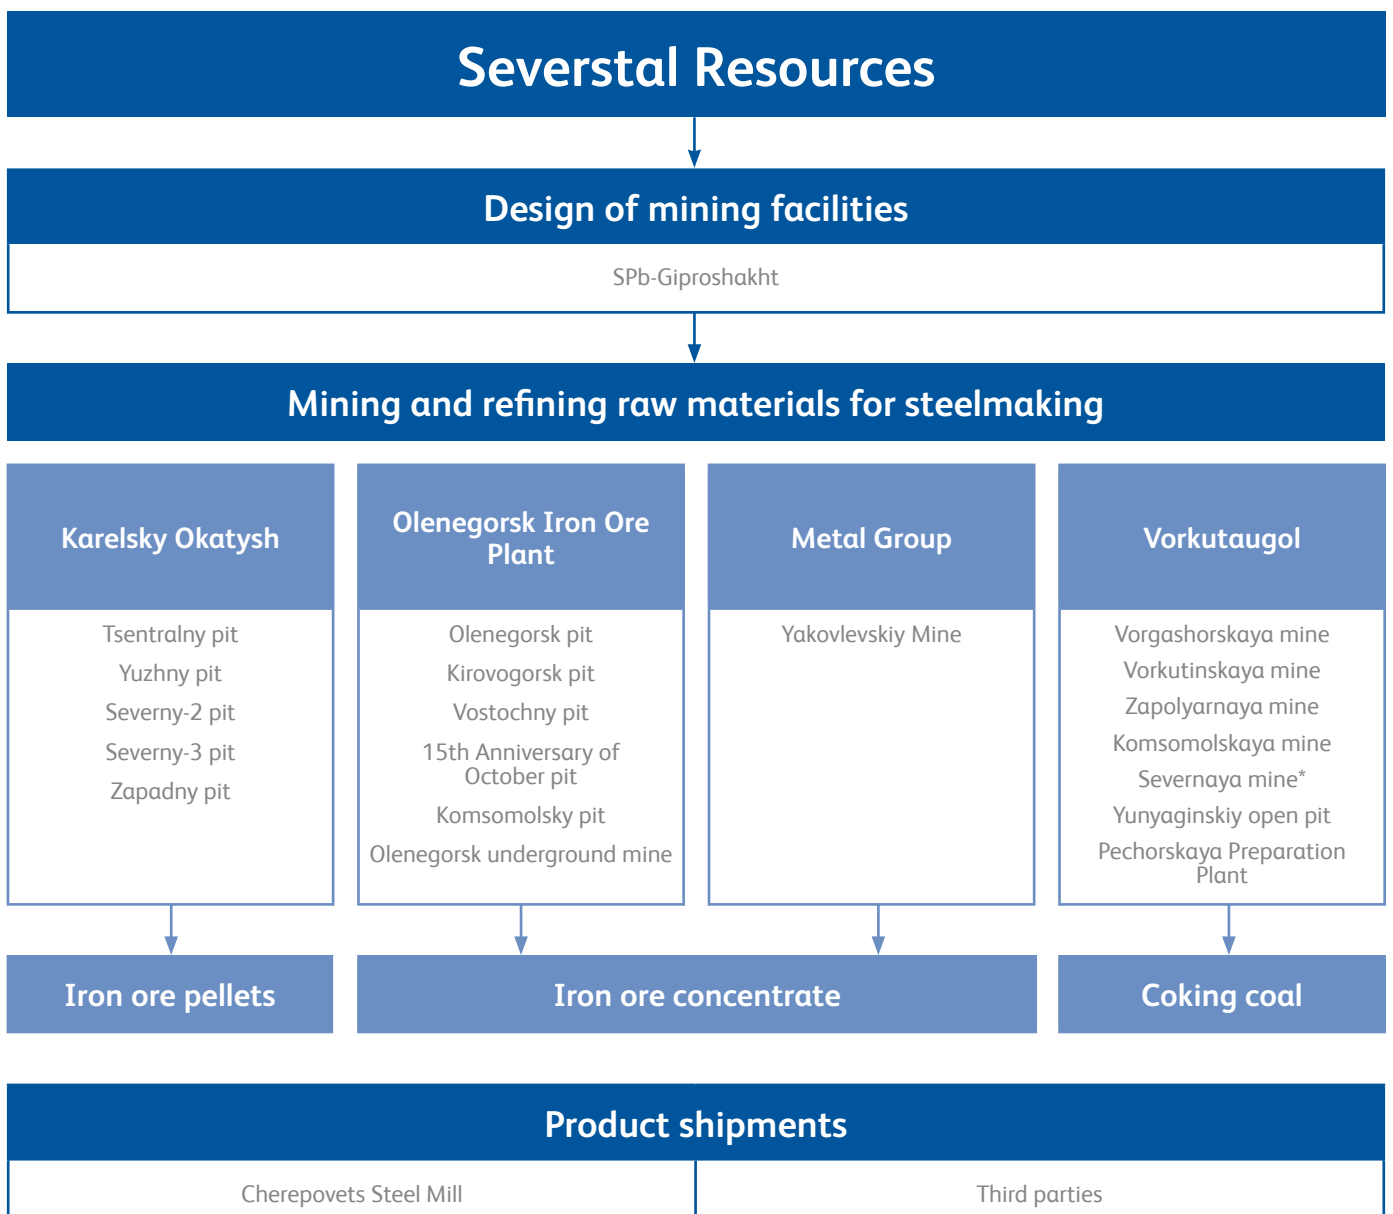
Severstal Resources

Design of mining facilities

SPb-Giproshakht

Mining and refining raw materials for steelmaking

Karelsky Okatysh

Tsentralny pit
Yuzhny pit
Severny-2 pit
Severny-3 pit
Zapadny pit

Olenegorsk Iron Ore Plant

Olenegorsk pit
Kirovogorsk pit
Vostochny pit
15th Anniversary of October pit
Komsomolsky pit
Olenegorsk underground mine

Metal Group

Yakovlevskiy Mine

Vorkutaugol

Vorgashorskaya mine
Vorkutinskaya mine
Zapolyarnaya mine
Komsomolskaya mine
Severnaya mine*
Yunyaginskiy open pit
Pechorskaya Preparation Plant

Iron ore pellets

Iron ore concentrate

Coking coal

Product shipments

Cherepovets Steel Mill

Third parties